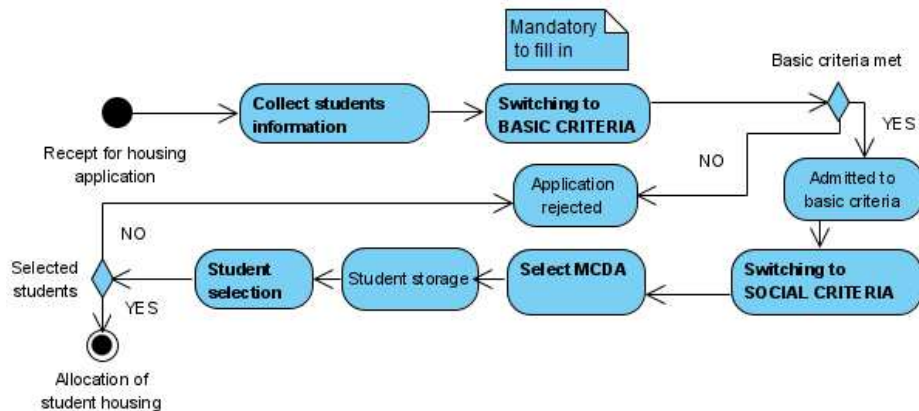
Mandatory to fill in

Recept for housing application

Collect students information

Switching to BASIC CRITERIA

Basic criteria met

YES

NO

Application rejected

Admitted to basic criteria

NO

Selected students

YES

Student selection

Student storage

Select MCDA

Switching to SOCIAL CRITERIA

Allocation of student housing